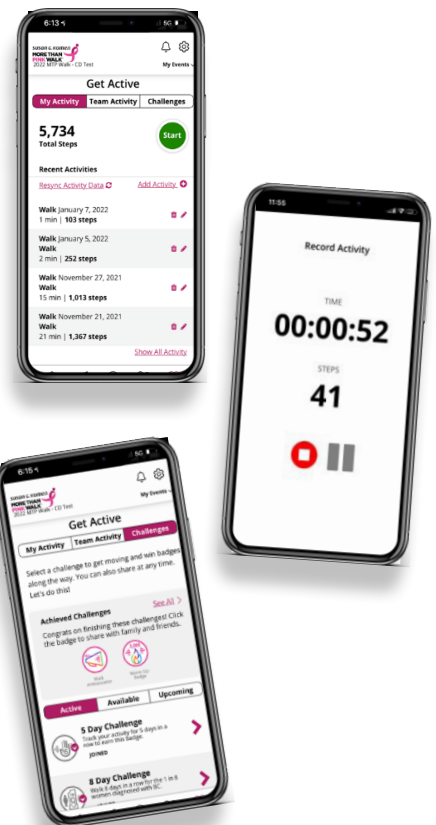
6:13

SUSAN G. KOMEN
MORE THAN PINK WALK
2022 MTP Walk - CD Test

My Events

Get Active

My Activity | Team Activity | Challenges

5,734
Total Steps

Start

Recent Activities

Resync Activity Data

Add Activity

Walk January 7, 2022
1 min | 103 steps

Walk January 5, 2022
Walk
2 min | 252 steps

Walk November 27, 2021
Walk
15 min | 1,013 steps

Walk November 21, 2021
Walk
21 min | 1,367 steps

Show All Activity

11:55

Record Activity

TIME
00:00:52

STEPS
41

6:15

SUSAN G. KOMEN
MORE THAN PINK WALK
2022 MTP Walk - CD Test

My Events

Get Active

My Activity | Team Activity | Challenges

Select a challenge to get moving and win badges along the way. You can also share at any time. Let's do this!

Achieved Challenges

See All

Congrats on finishing these challenges! Click the badge to share with family and friends.

Walk Ambassador

Warm Up Badge

Active | Available | Upcoming

5 Day Challenge
Track your activity for 5 days in a row to earn this badge.
JOINED

8 Day Challenge
Walk 8 days in a row for the 1 in 8 women diagnosed with BC.